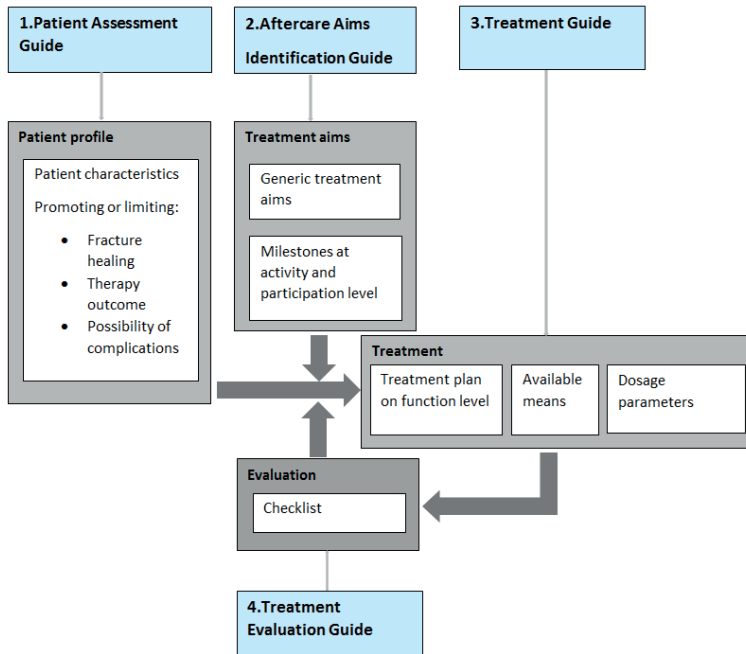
1.Patient Assessment Guide

2.Aftercare Aims Identification Guide

3.Treatment Guide

Patient profile

Patient characteristics

Promoting or limiting:

- Fracture healing
- Therapy outcome
- Possibility of complications

Treatment aims

Generic treatment aims

Milestones at activity and participation level

Treatment

Treatment plan on function level

Available means

Dosage parameters

Evaluation

Checklist

4.Treatment Evaluation Guide